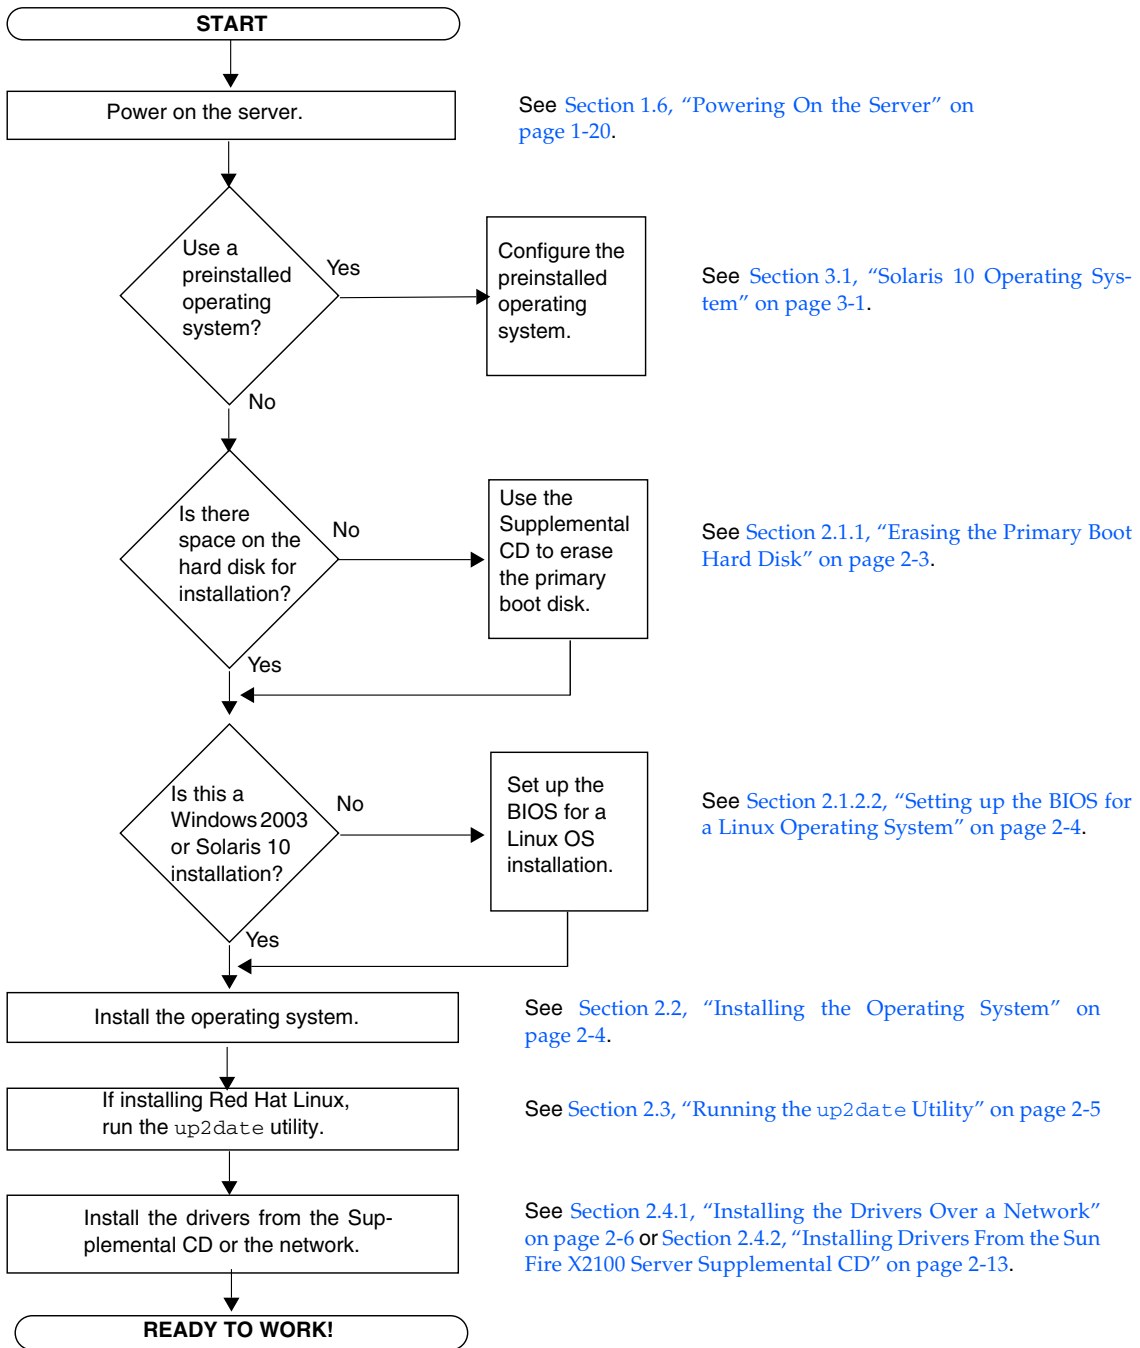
START

Power on the server.

See Section 1.6, “Powering On the Server” on page 1-20.

Use a preinstalled operating system?

Yes

Configure the preinstalled operating system.

See Section 3.1, “Solaris 10 Operating System” on page 3-1.

No

Is there space on the hard disk for installation?

No

Use the Supplemental CD to erase the primary boot disk.

See Section 2.1.1, “Erasing the Primary Boot Hard Disk” on page 2-3.

Yes

Is this a Windows 2003 or Solaris 10 installation?

No

Set up the BIOS for a Linux OS installation.

See Section 2.1.2.2, “Setting up the BIOS for a Linux Operating System” on page 2-4.

Yes

Install the operating system.

See Section 2.2, “Installing the Operating System” on page 2-4.

If installing Red Hat Linux, run the up2date utility.

See Section 2.3, “Running the up2date Utility” on page 2-5

Install the drivers from the Supplemental CD or the network.

See Section 2.4.1, “Installing the Drivers Over a Network” on page 2-6 or Section 2.4.2, “Installing Drivers From the Sun Fire X2100 Server Supplemental CD” on page 2-13.

READY TO WORK!